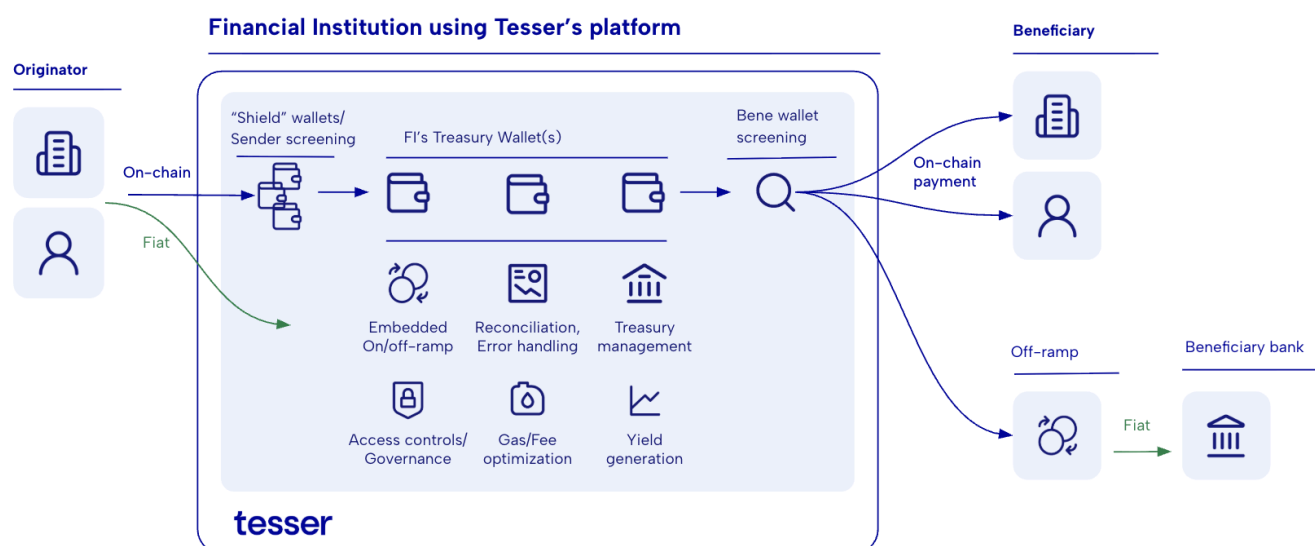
Financial Institution using Tesser's platform

Originator

On-chain

Fiat

"Shield" wallets/ Sender screening

FI's Treasury Wallet(s)

Bene wallet screening

Embedded On/off-ramp

Reconciliation, Error handling

Treasury management

Access controls/ Governance

Gas/Fee optimization

Yield generation

tesser

Beneficiary

On-chain payment

Off-ramp

Fiat

Beneficiary bank